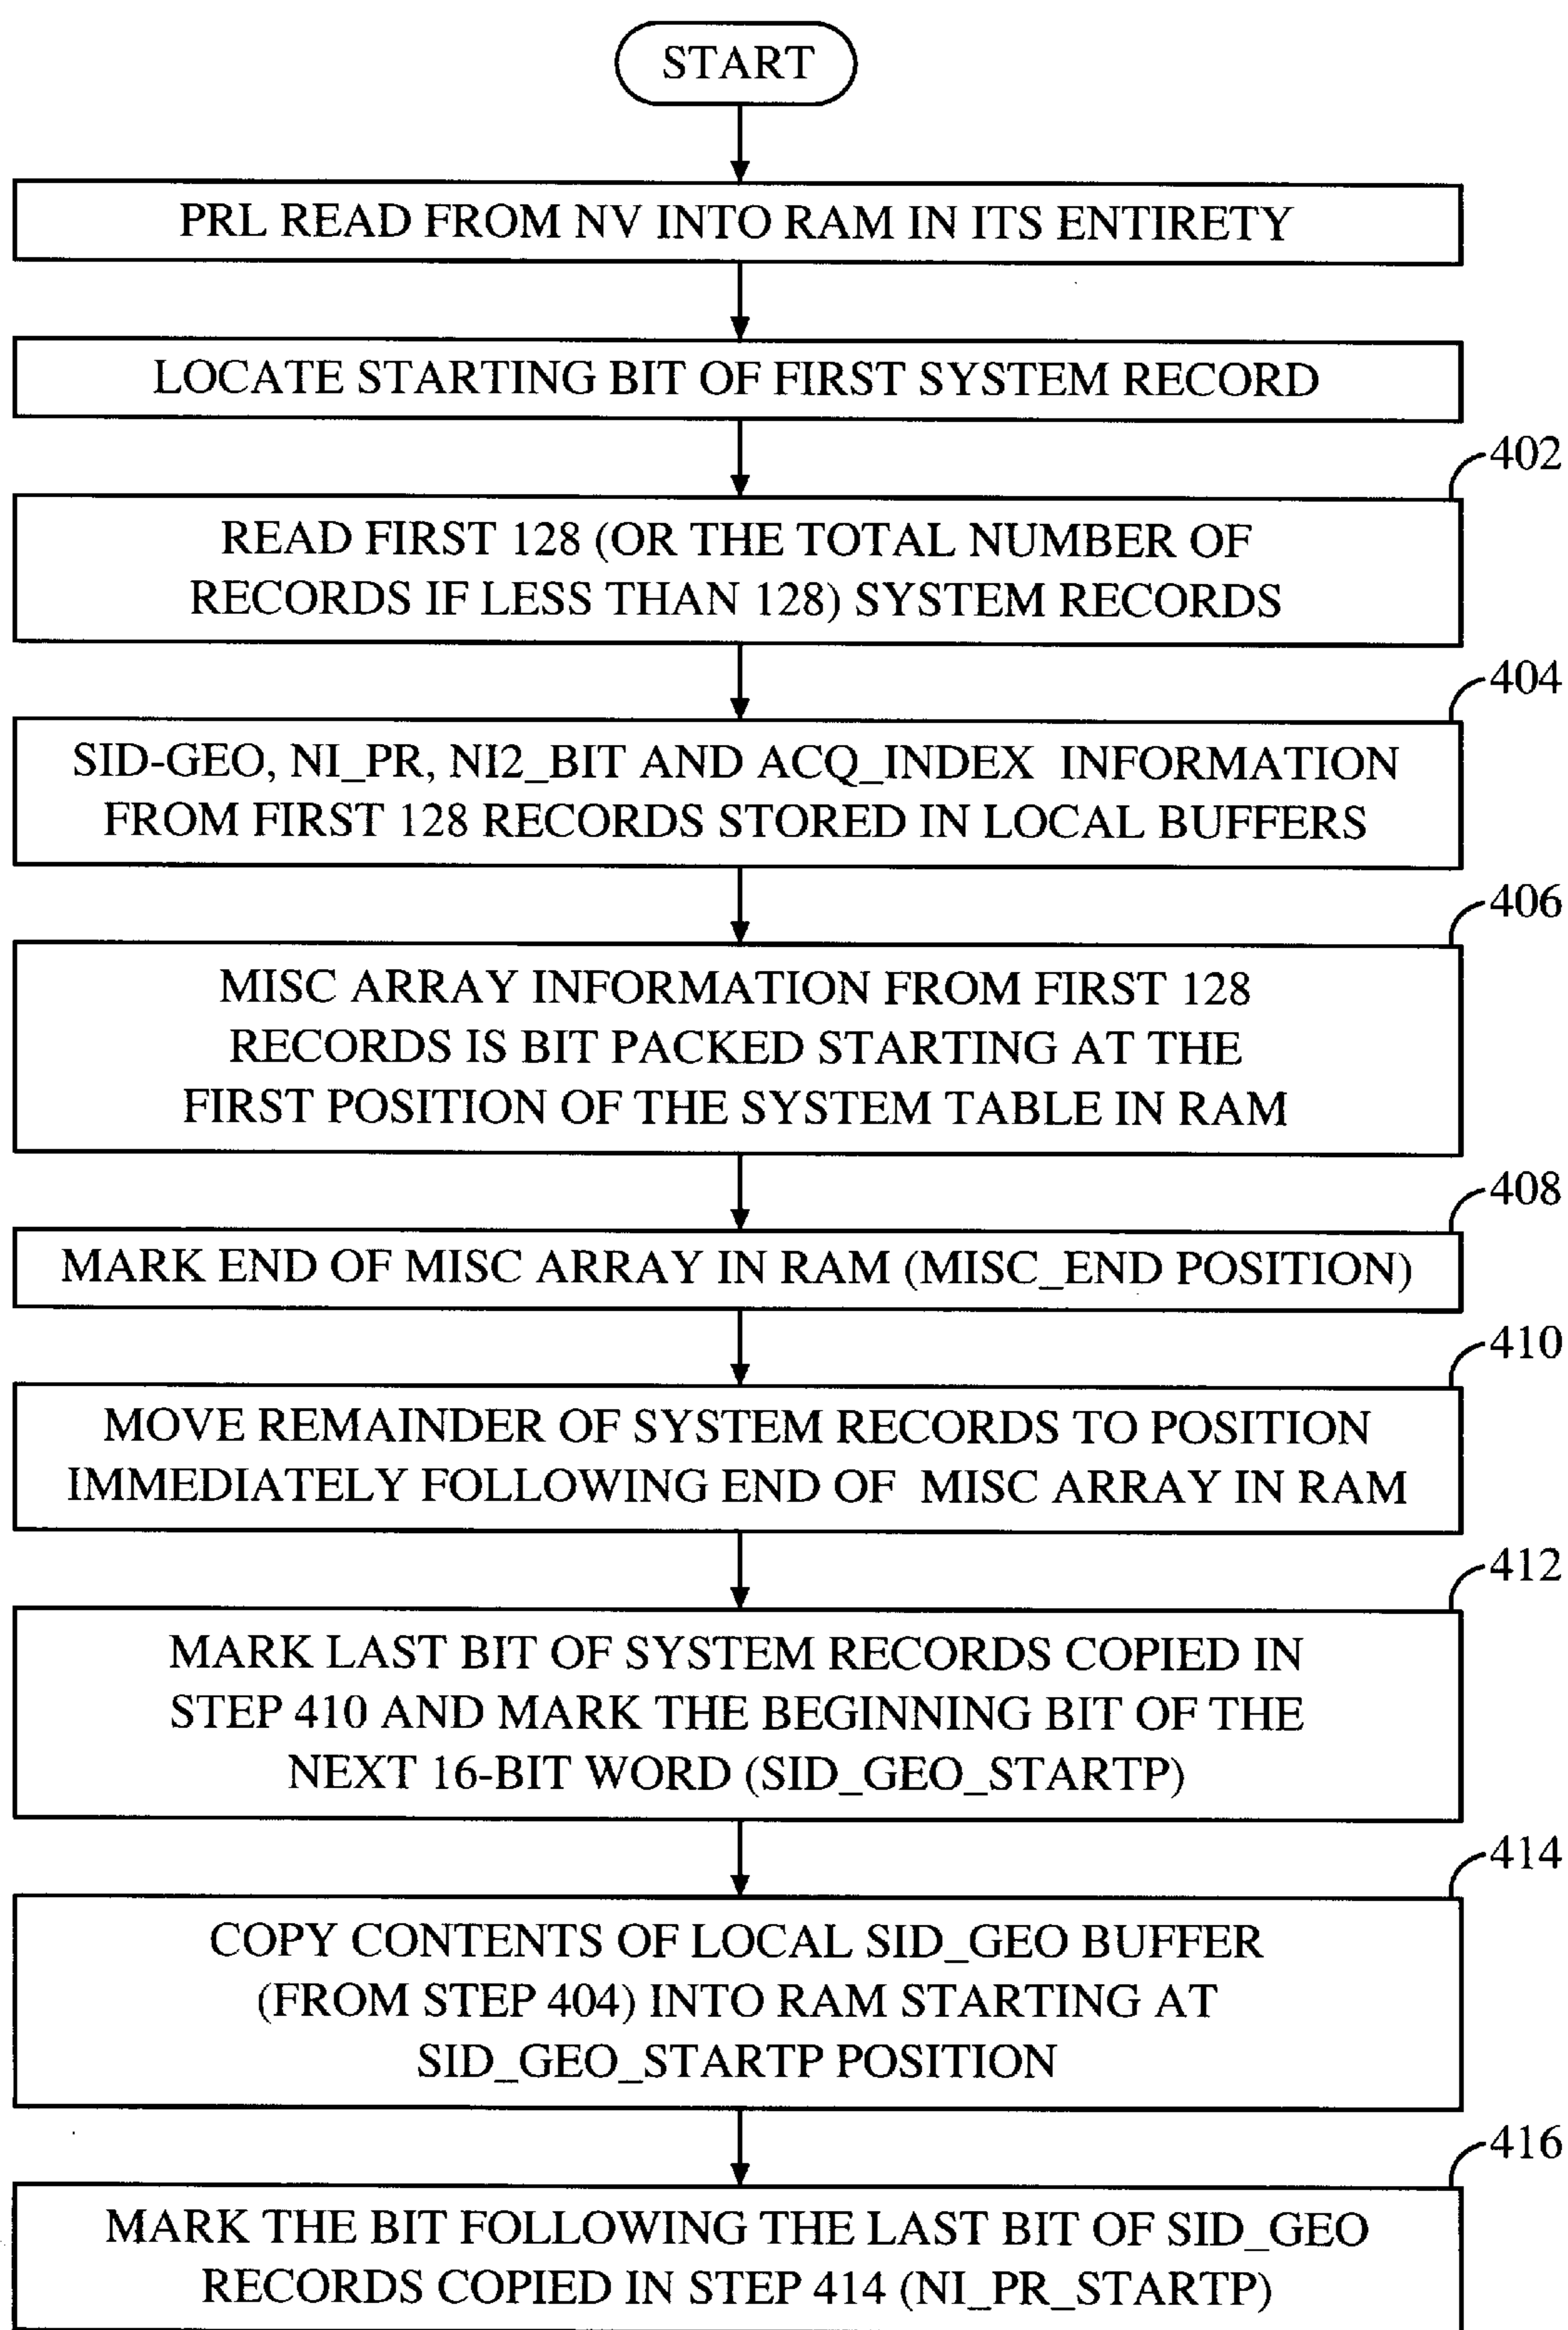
START

PRL READ FROM NV INTO RAM IN ITS ENTIRETY

LOCATE STARTING BIT OF FIRST SYSTEM RECORD

402

READ FIRST 128 (OR THE TOTAL NUMBER OF RECORDS IF LESS THAN 128) SYSTEM RECORDS

404

SID-GEO, NI_PR, NI2_BIT AND ACQ_INDEX INFORMATION FROM FIRST 128 RECORDS STORED IN LOCAL BUFFERS

406

MISC ARRAY INFORMATION FROM FIRST 128 RECORDS IS BIT PACKED STARTING AT THE FIRST POSITION OF THE SYSTEM TABLE IN RAM

408

MARK END OF MISC ARRAY IN RAM (MISC_END POSITION)

410

MOVE REMAINDER OF SYSTEM RECORDS TO POSITION IMMEDIATELY FOLLOWING END OF MISC ARRAY IN RAM

412

MARK LAST BIT OF SYSTEM RECORDS COPIED IN STEP 410 AND MARK THE BEGINNING BIT OF THE NEXT 16-BIT WORD (SID_GEO_STARTP)

414

COPY CONTENTS OF LOCAL SID_GEO BUFFER (FROM STEP 404) INTO RAM STARTING AT SID_GEO_STARTP POSITION

416

MARK THE BIT FOLLOWING THE LAST BIT OF SID_GEO RECORDS COPIED IN STEP 414 (NI_PR_STARTP)